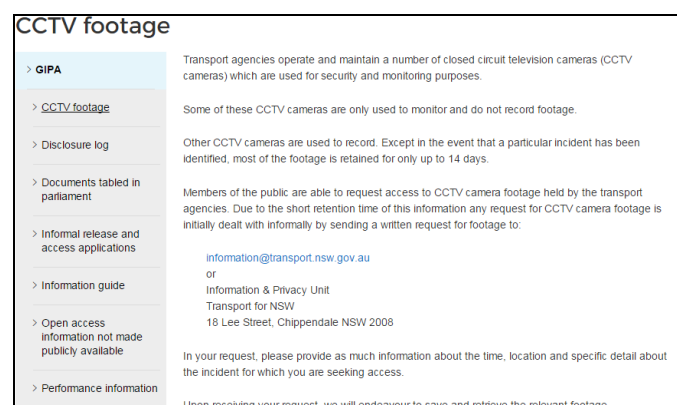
CCTV footage

> GIPA

> CCTV footage

> Disclosure log

> Documents tabled in parliament

> Informal release and access applications

> Information guide

> Open access information not made publicly available

> Performance information

Transport agencies operate and maintain a number of closed circuit television cameras (CCTV cameras) which are used for security and monitoring purposes.

Some of these CCTV cameras are only used to monitor and do not record footage.

Other CCTV cameras are used to record. Except in the event that a particular incident has been identified, most of the footage is retained for only up to 14 days.

Members of the public are able to request access to CCTV camera footage held by the transport agencies. Due to the short retention time of this information any request for CCTV camera footage is initially dealt with informally by sending a written request for footage to:

information@transport.nsw.gov.au
or
Information & Privacy Unit
Transport for NSW
18 Lee Street, Chippendale NSW 2008

In your request, please provide as much information about the time, location and specific detail about the incident for which you are seeking access.

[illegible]